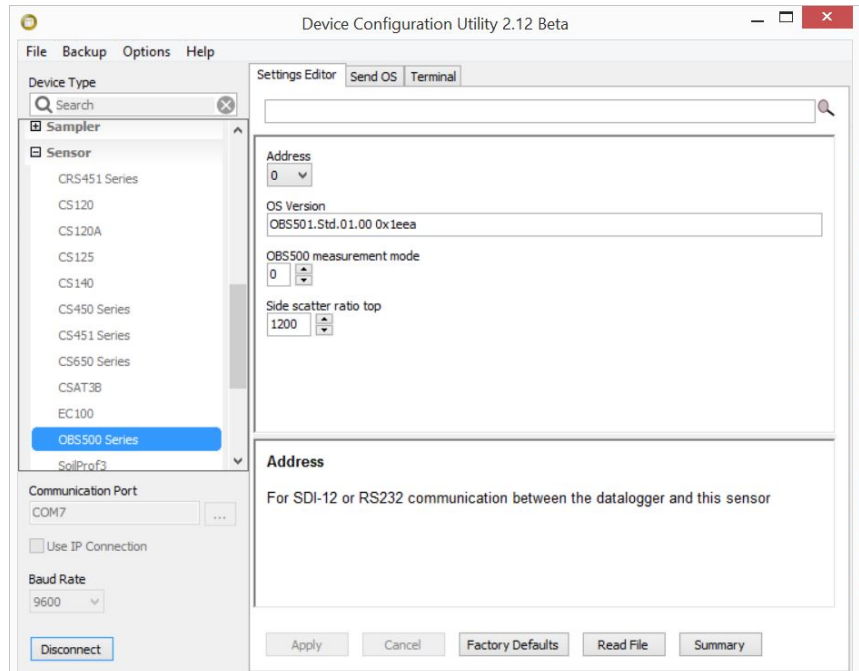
Device Configuration Utility 2.12 Beta

File Backup Options Help

Device Type

Search

⊞ Sampler
⊟ Sensor
CRS451 Series
CS120
CS120A
CS125
CS140
CS450 Series
CS451 Series
CS650 Series
CSAT3B
EC100
OBS500 Series
SoilProf3

Communication Port
COM7
...
Use IP Connection

Baud Rate
9600

Disconnect

Settings Editor | Send OS | Terminal

Address
0

OS Version
OBS501.Std.01.00 0x1eea

OBS500 measurement mode
0

Side scatter ratio top
1200

Address

For SDI-12 or RS232 communication between the datalogger and this sensor

Apply | Cancel | Factory Defaults | Read File | Summary